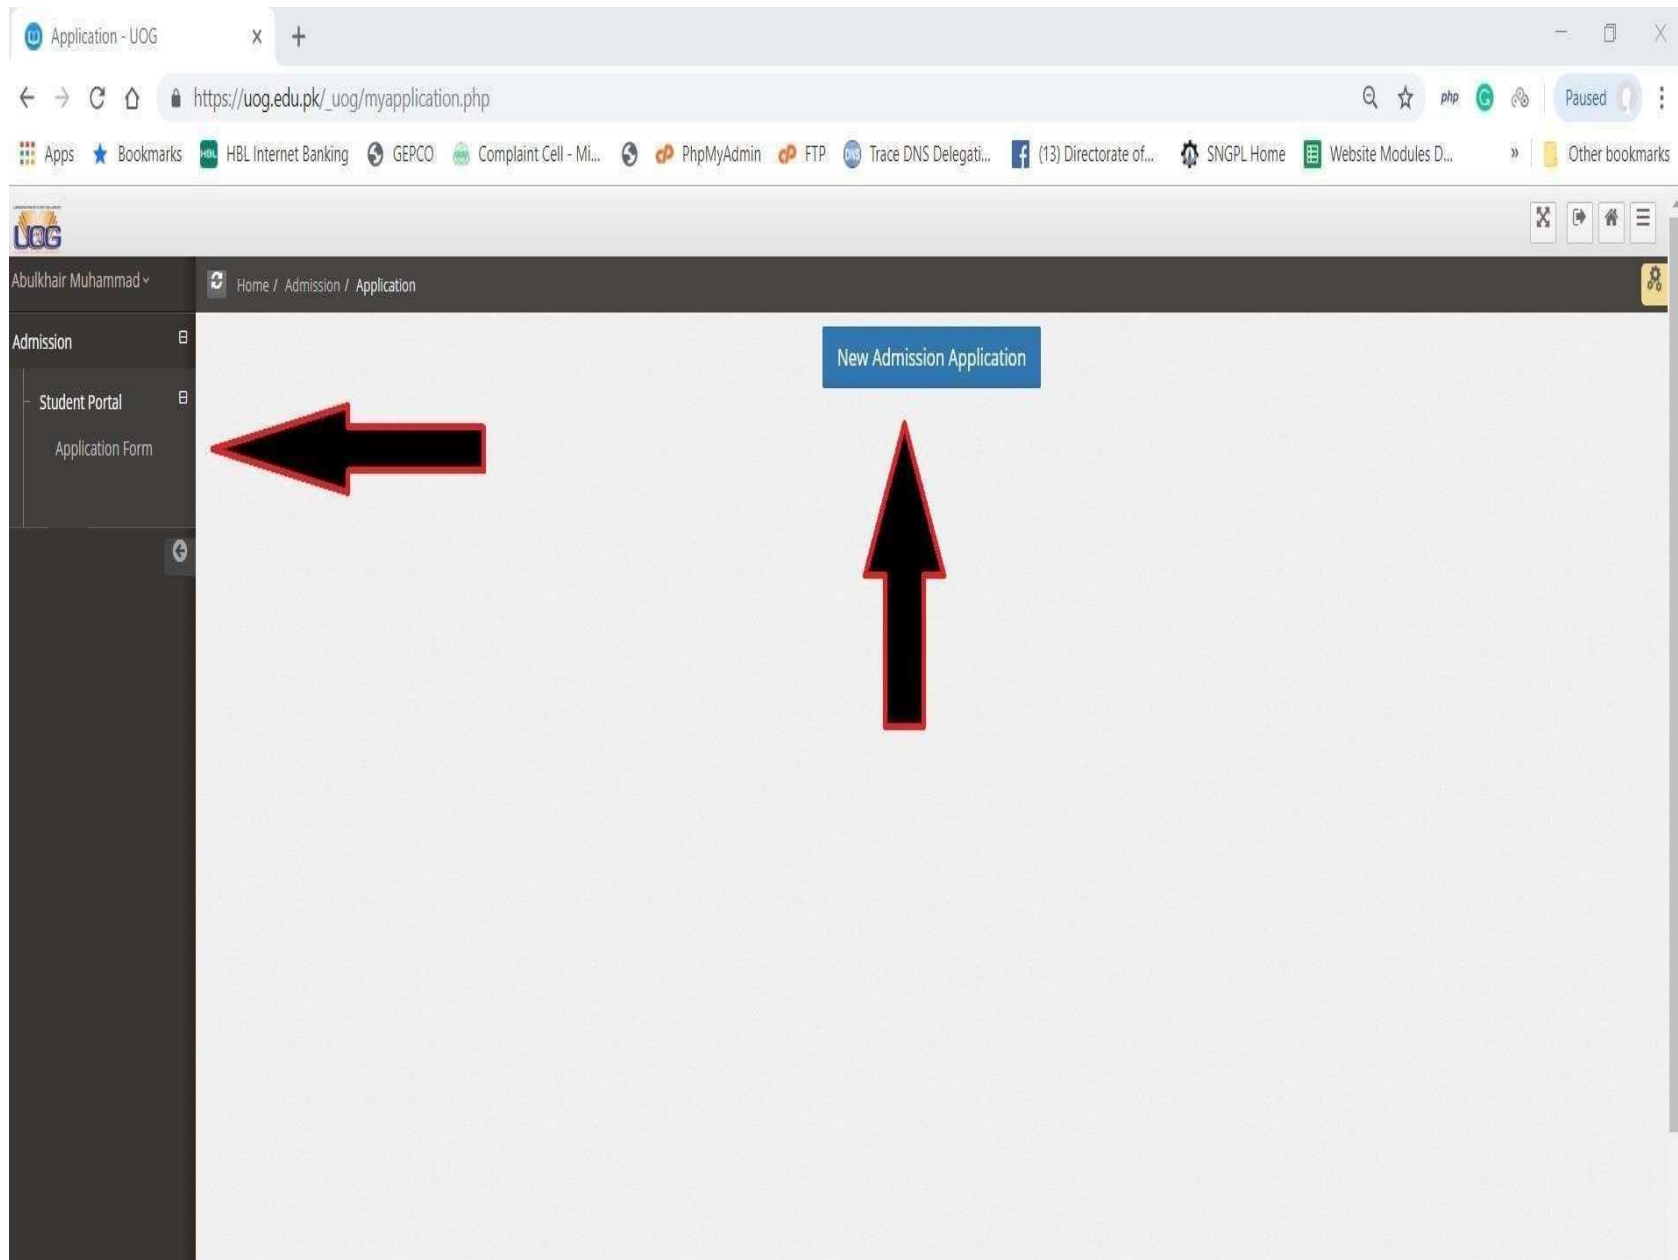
Application - UOG

https://uog.edu.pk/_uog/myapplication.php

php

Paused

Apps Bookmarks HBL Internet Banking GEPCO Complaint Cell - Mi... PhpMyAdmin FTP Trace DNS Delegati... (13) Directorate of... SNGPL Home Website Modules D... » Other bookmarks

UOG

Abulkhair Muhammad

Home / Admission / Application

Admission

Student Portal

Application Form

New Admission Application